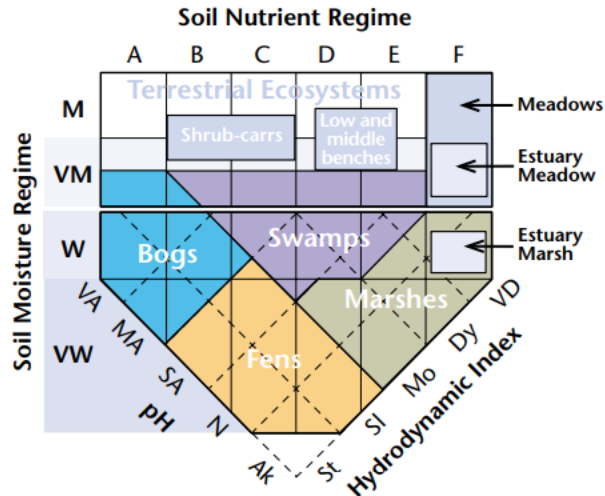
Soil Nutrient Regime

A B C D E F

Soil Moisture Regime

M

VM

W

VW

Terrestrial Ecosystems

Shrub-carrs

Low and middle benches

Meadows

Estuary Meadow

Estuary Marsh

Bogs

Swamps

Marshes

Fens

VA

MA

SA

N

pH

Ak

St

Sl

Mo

Dy

VD

Hydrodynamic Index